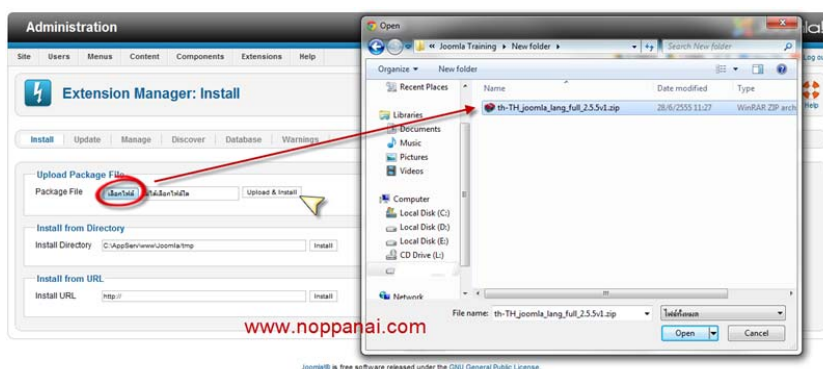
Administration

Site Users Menus Content Components Extensions Help

Extension Manager: Install

Install Update Manage Discover Database Warnings

Upload Package File

Package File เลือกไฟล์ ไม่ได้เลือกไฟล์ใด Upload & Install

Install from Directory

Install Directory C:\AppServ\www\Joomla/tmp Install

Install from URL

Install URL http:// Install

www.noppanai.com

Joomla!® is free software released under the GNU General Public License.

Open

« Joomla Training ▸ New folder ▸ Search New folder

Organize ▾ New folder

Recent Places
Libraries
Documents
Music
Pictures
Videos
Computer
Local Disk (C:)
Local Disk (D:)
Local Disk (E:)
CD Drive (L:)
Network

| Name | Date modified | Type |
|---|---|---|
| th-TH_joomla_lang_full_2.5.5v1.zip | 28/6/2555 11:27 | WinRAR ZIP archi |

File name: th-TH_joomla_lang_full_2.5.5v1.zip ไฟล์ทั้งหมด

Open Cancel

Log out

Help